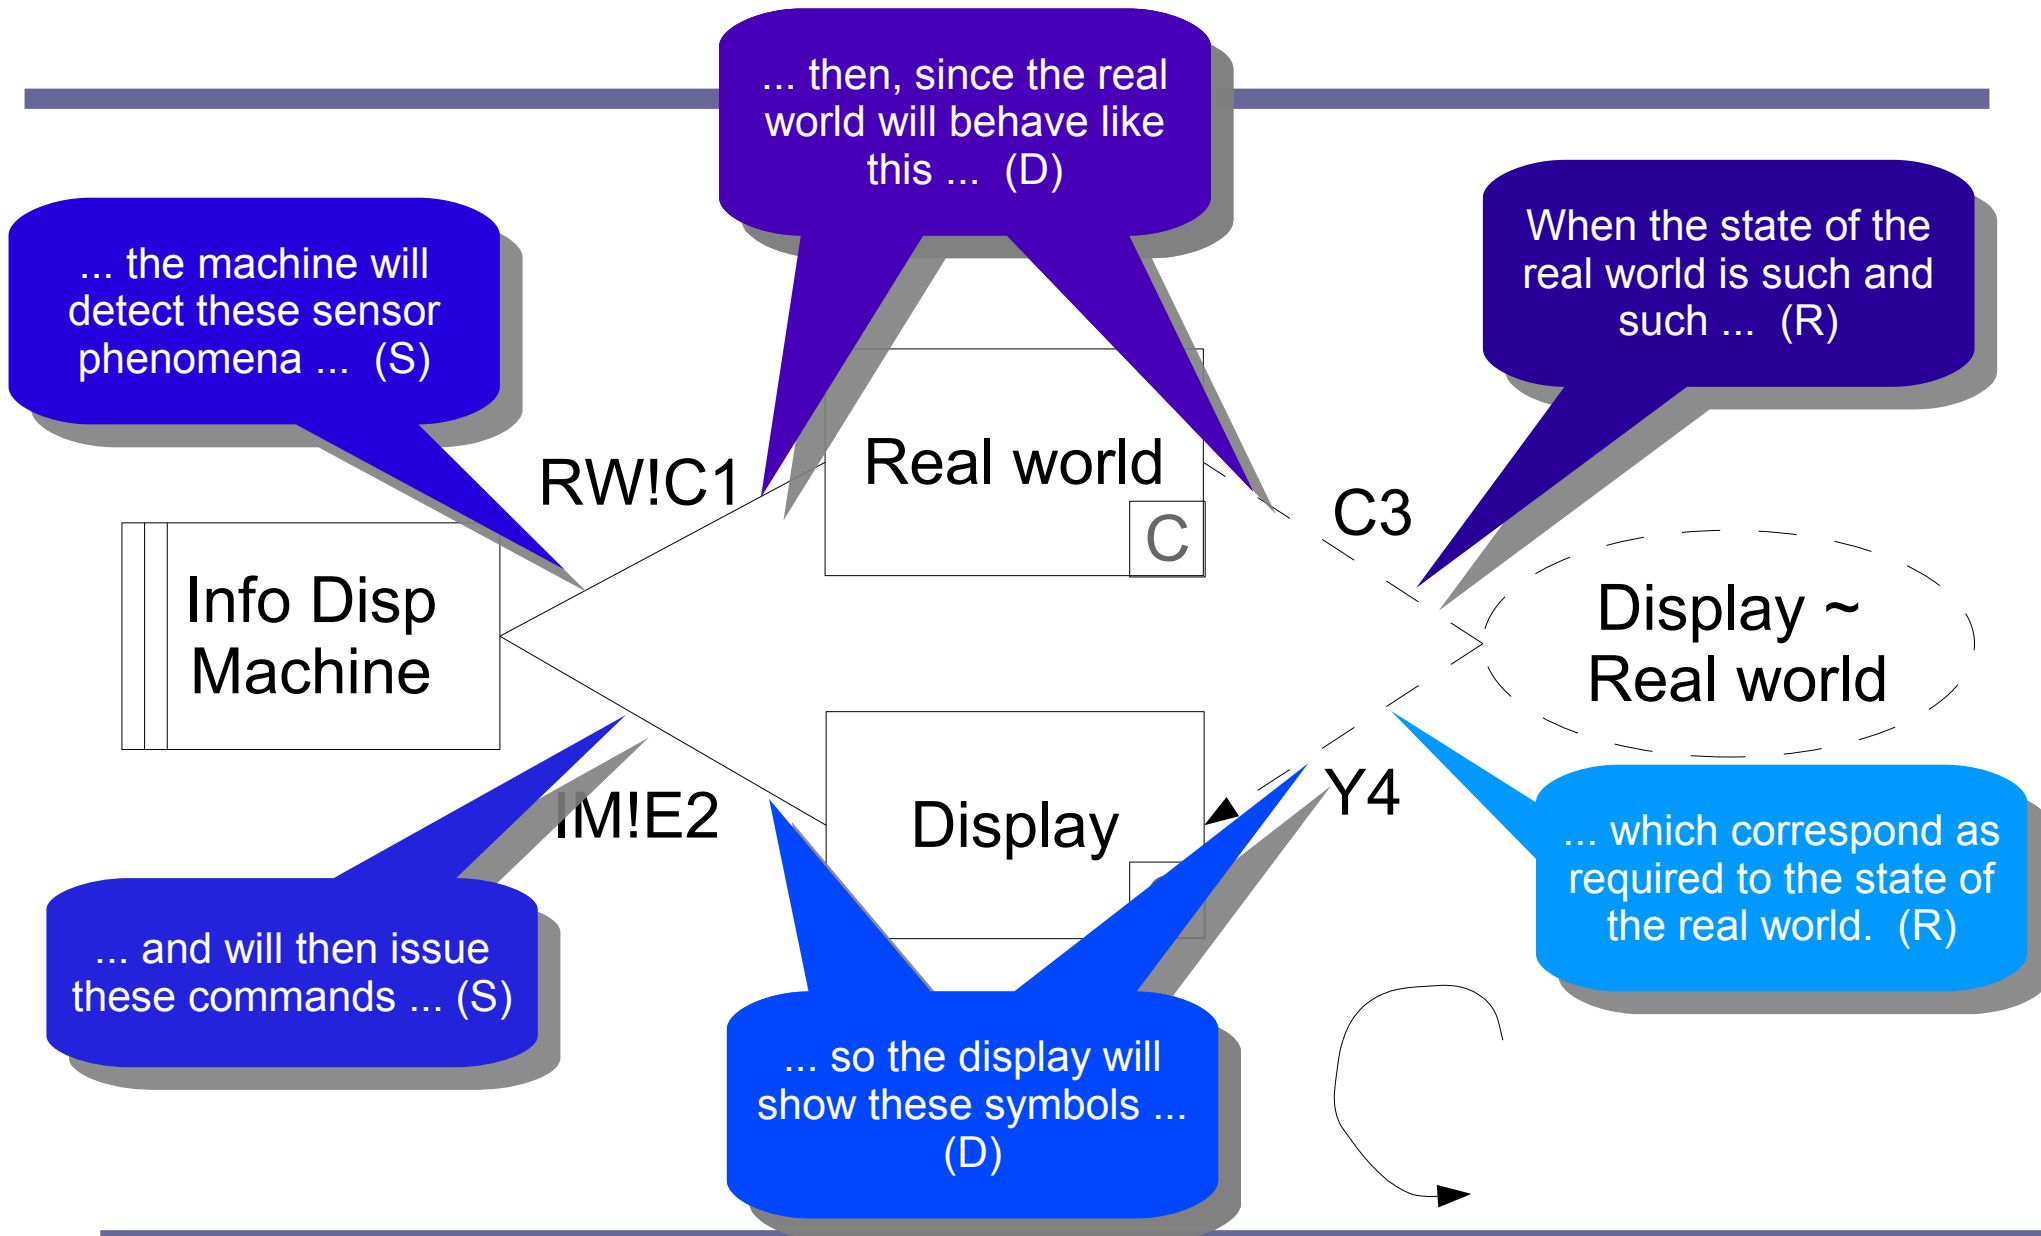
... then, since the real world will behave like this ... (D)

When the state of the real world is such and such ... (R)

... the machine will detect these sensor phenomena ... (S)

RW!C1

Real world

C

C3

Info Disp Machine

Display ~ Real world

IM!E2

Display

Y4

... which correspond as required to the state of the real world. (R)

... and will then issue these commands ... (S)

... so the display will show these symbols ... (D)